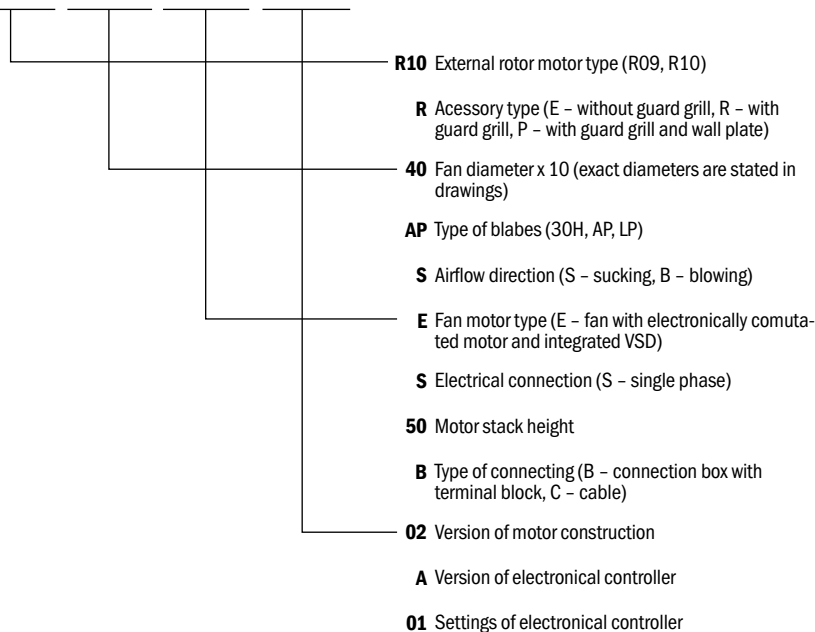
**R10** External rotor motor type (R09, R10)

**R** Acessory type (E – without guard grill, R – with guard grill, P – with guard grill and wall plate)

**40** Fan diameter x 10 (exact diameters are stated in drawings)

**AP** Type of blabes (30H, AP, LP)

**S** Airflow direction (S – sucking, B – blowing)

**E** Fan motor type (E – fan with electronically comutated motor and integrated VSD)

**S** Electrical connection (S – single phase)

**50** Motor stack height

**B** Type of connecting (B – connection box with terminal block, C – cable)

**02** Version of motor construction

**A** Version of electronical controller

**01** Settings of electronical controller